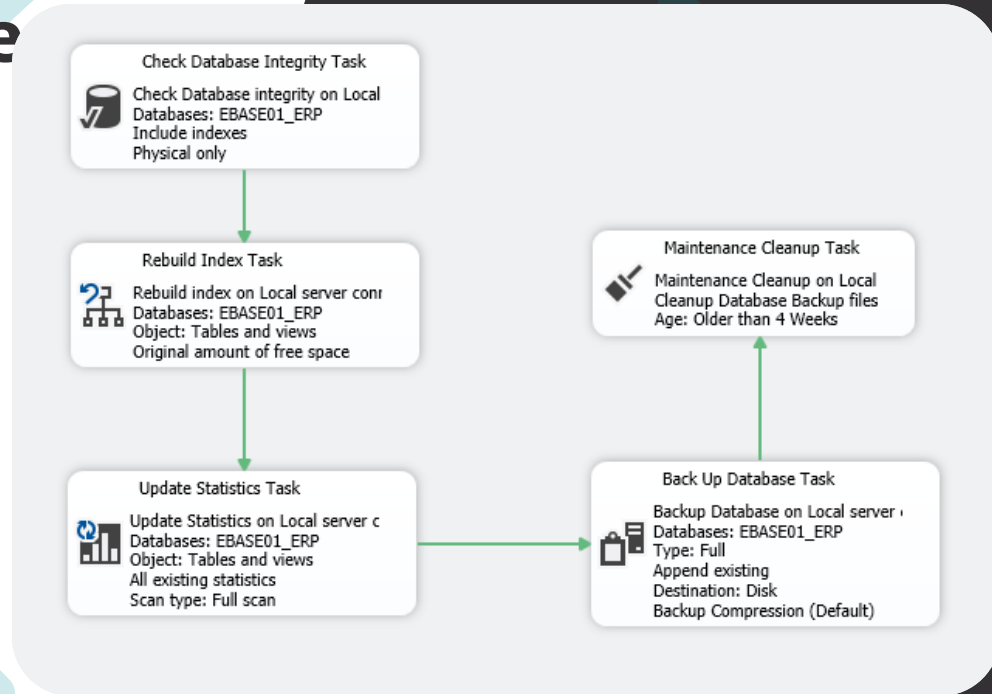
e

Check Database Integrity Task

Check Database integrity on Local
Databases: EBASE01_ERP
Include indexes
Physical only

Rebuild Index Task

Rebuild index on Local server conr
Databases: EBASE01_ERP
Object: Tables and views
Original amount of free space

Update Statistics Task

Update Statistics on Local server c
Databases: EBASE01_ERP
Object: Tables and views
All existing statistics
Scan type: Full scan

Maintenance Cleanup Task

Maintenance Cleanup on Local
Cleanup Database Backup files
Age: Older than 4 Weeks

Back Up Database Task

Backup Database on Local server
Databases: EBASE01_ERP
Type: Full
Append existing
Destination: Disk
Backup Compression (Default)